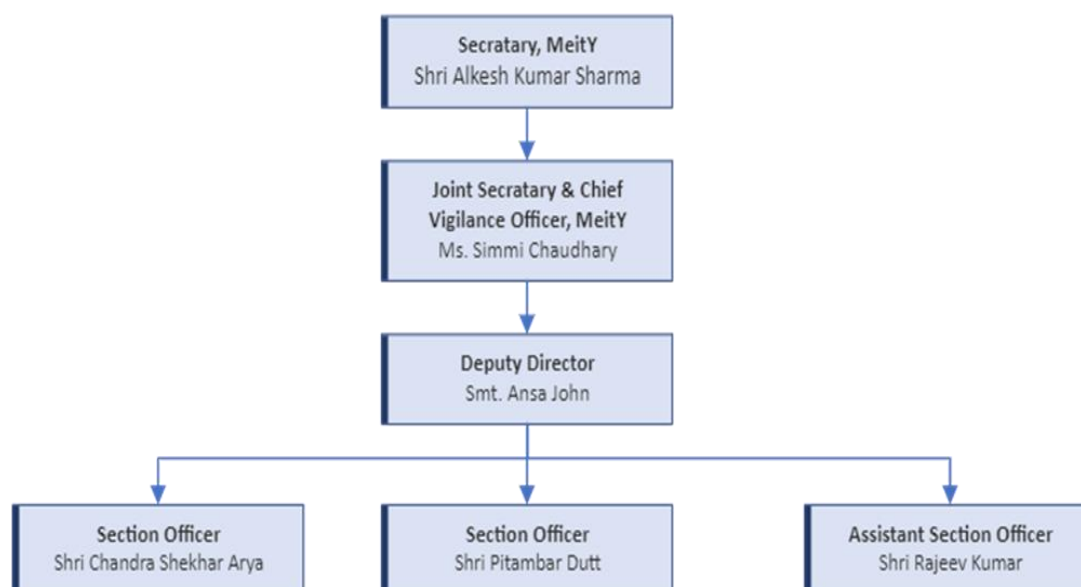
Secratary, MeitY
Shri Alkesh Kumar Sharma

Joint Secratary & Chief Vigilance Officer, MeitY
Ms. Simmi Chaudhary

Deputy Director
Smt. Ansa John

Section Officer
Shri Chandra Shekhar Arya

Section Officer
Shri Pitambar Dutt

Assistant Section Officer
Shri Rajeev Kumar